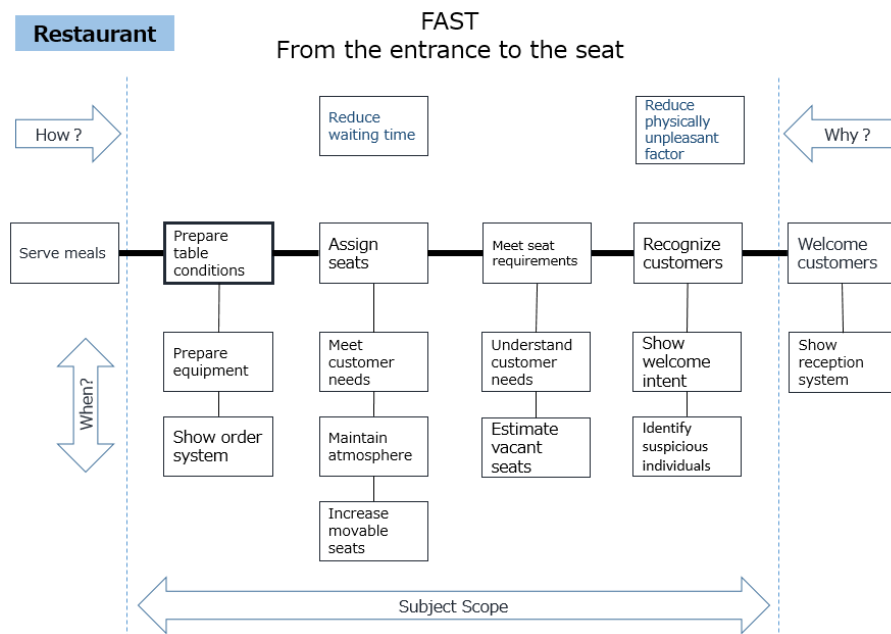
Restaurant

FAST
From the entrance to the seat

How ?

Reduce waiting time

Reduce physically unpleasant factor

Why ?

Serve meals

Prepare table conditions

Assign seats

Meet seat requirements

Recognize customers

Welcome customers

When?

Prepare equipment

Show order system

Meet customer needs

Maintain atmosphere

Increase movable seats

Understand customer needs

Estimate vacant seats

Show welcome intent

Identify suspicious individuals

Show reception system

Subject Scope